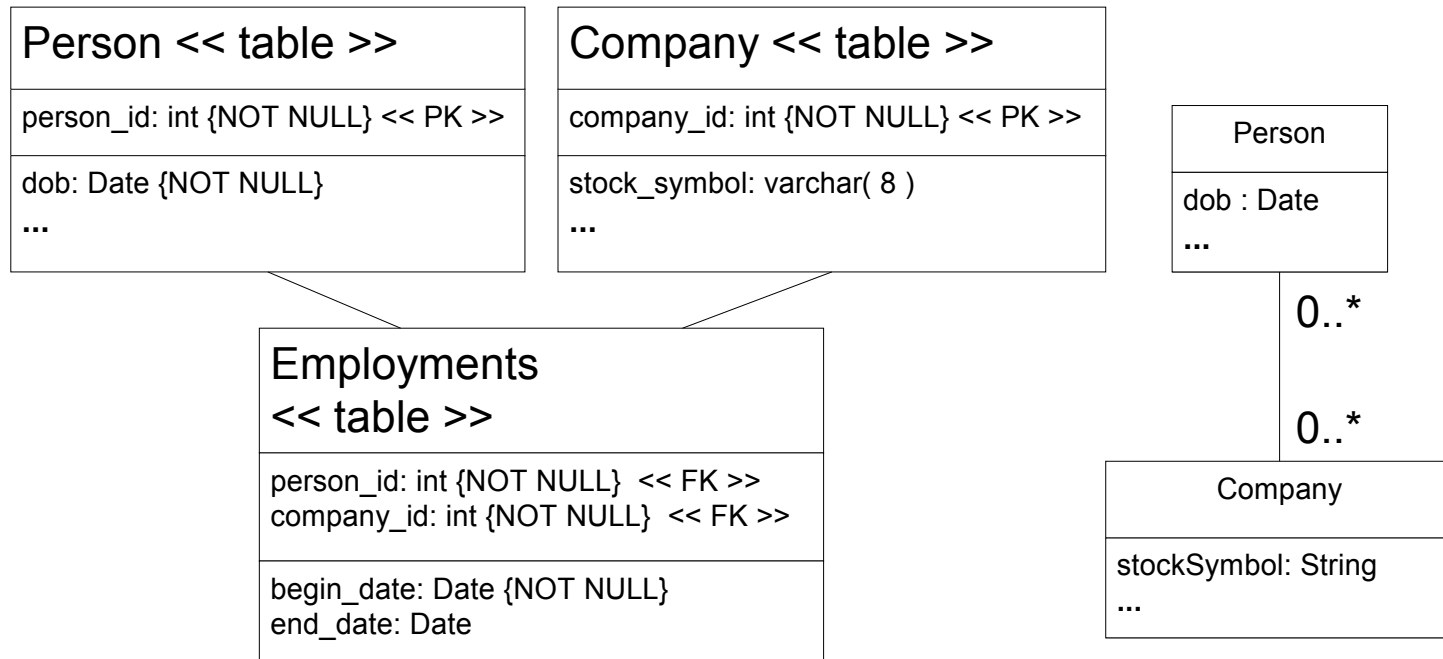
Person << table >>

person_id: int {NOT NULL} << PK >>

dob: Date {NOT NULL}
...

Company << table >>

company_id: int {NOT NULL} << PK >>

stock_symbol: varchar( 8 )
...

Person

dob : Date
...

0..*

0..*

Company

stockSymbol: String
...

Employments
<< table >>

person_id: int {NOT NULL} << FK >>
company_id: int {NOT NULL} << FK >>

begin_date: Date {NOT NULL}
end_date: Date